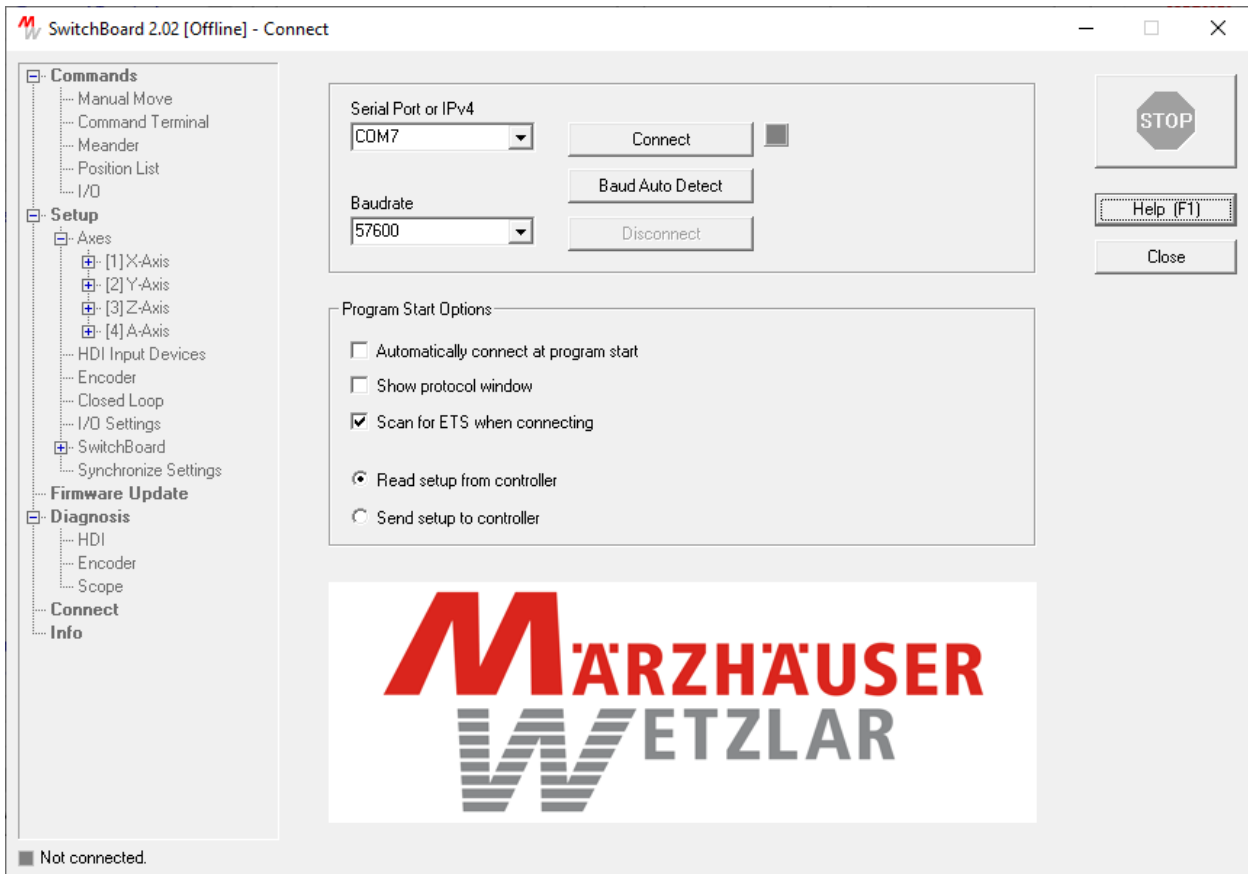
SwitchBoard 2.02 [Offline] - Connect

Commands
Manual Move
Command Terminal
Meander
Position List
I/O
Setup
Axes
[1] X-Axis
[2] Y-Axis
[3] Z-Axis
[4] A-Axis
HDI Input Devices
Encoder
Closed Loop
I/O Settings
SwitchBoard
Synchronize Settings
Firmware Update
Diagnosis
HDI
Encoder
Scope
Connect
Info

Serial Port or IPv4
COM7
Connect
Baud Auto Detect
Baudrate
57600
Disconnect

STOP
Help (F1)
Close

Program Start Options
Automatically connect at program start
Show protocol window
Scan for ETS when connecting
Read setup from controller
Send setup to controller

MÄRZHÄUSER
WETZLAR

Not connected.